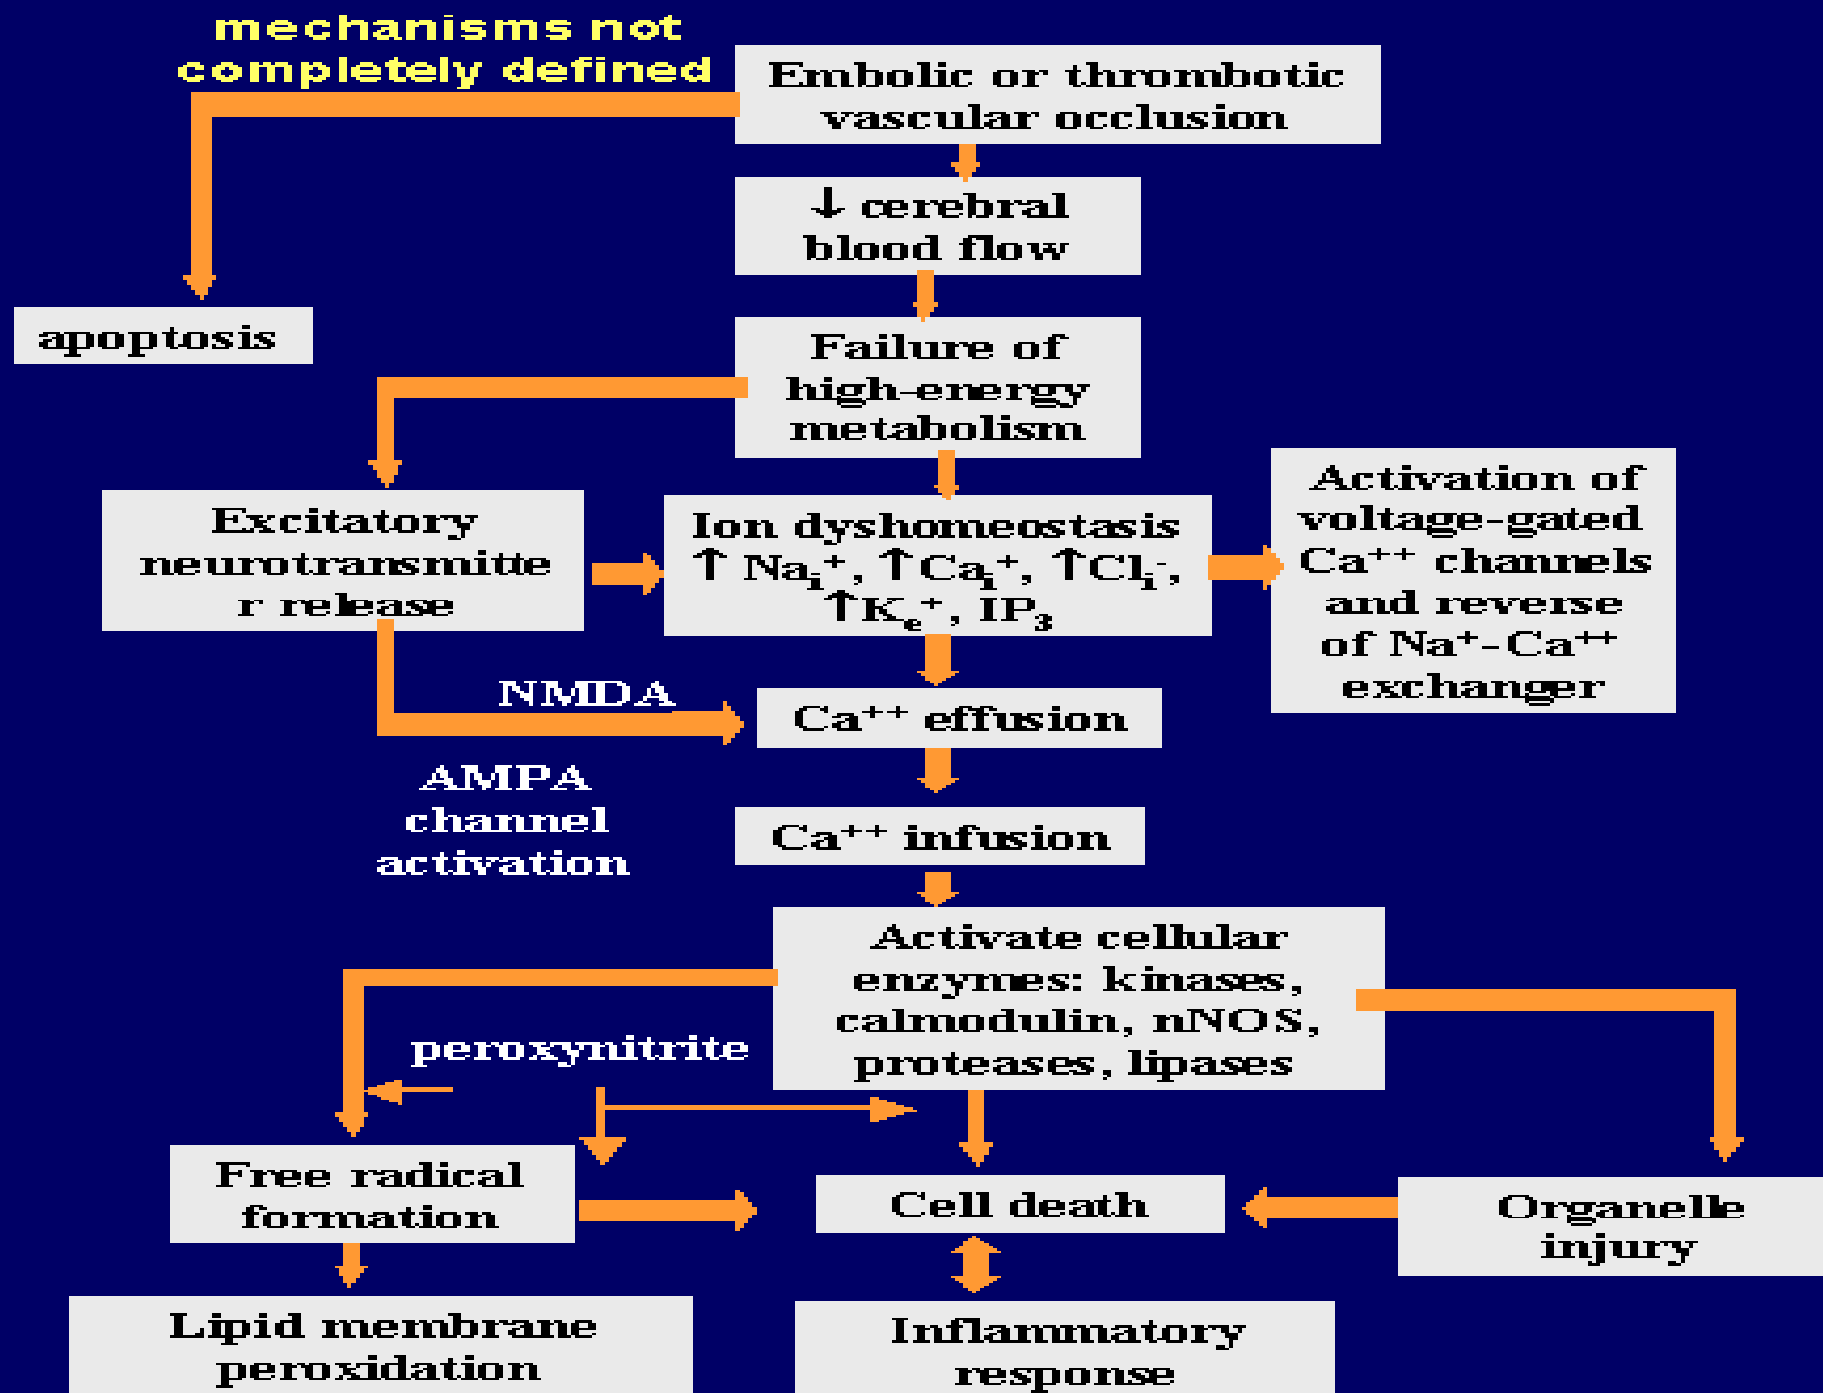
mechanisms not completely defined

Embolic or thrombotic vascular occlusion

↓ cerebral blood flow

apoptosis

Failure of high-energy metabolism

Excitatory neurotransmitter release

Ion dyshomeostasis ↑ $Na_i^+$, ↑$Ca_i^+$, ↑$Cl_i^-$, ↑$K_e^+$, $IP_3$

Activation of voltage-gated $Ca^{++}$ channels and reverse of $Na^+$-$Ca^{++}$ exchanger

NMDA

$Ca^{++}$ effusion

AMPA channel activation

$Ca^{++}$ infusion

Activate cellular enzymes: kinases, calmodulin, nNOS, proteases, lipases

peroxynitrite

Free radical formation

Cell death

Organelle injury

Lipid membrane peroxidation

Inflammatory response